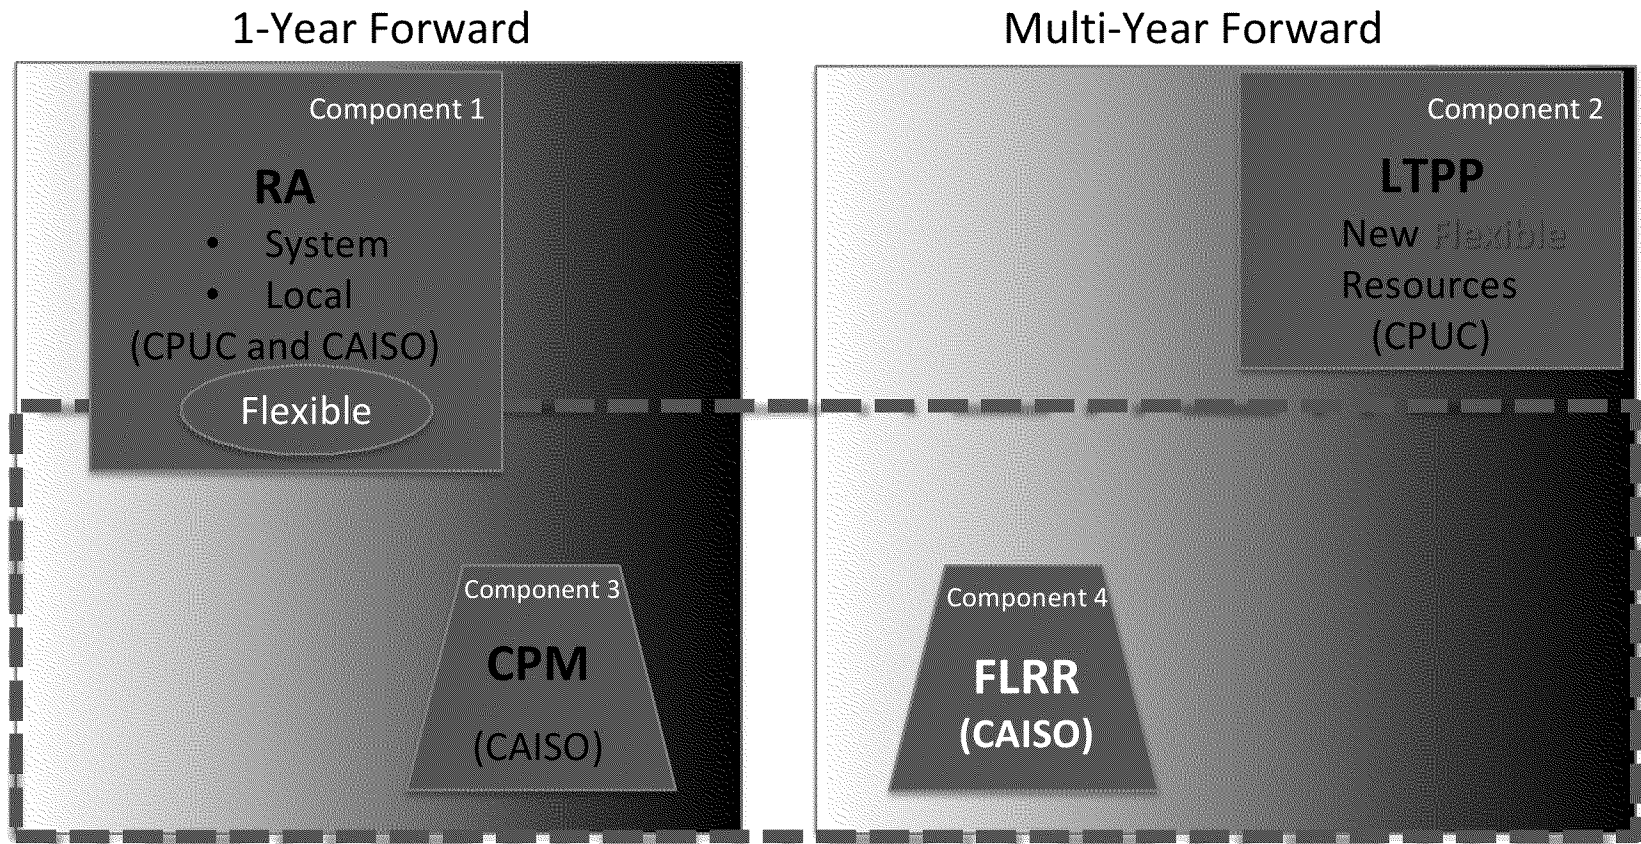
1-Year Forward

Component 1

RA

- System
- Local

(CPUC and CAISO)

Flexible

Component 3

CPM

(CAISO)

Multi-Year Forward

Component 2

LTPP

New Flexible Resources

(CPUC)

Component 4

FLRR

(CAISO)